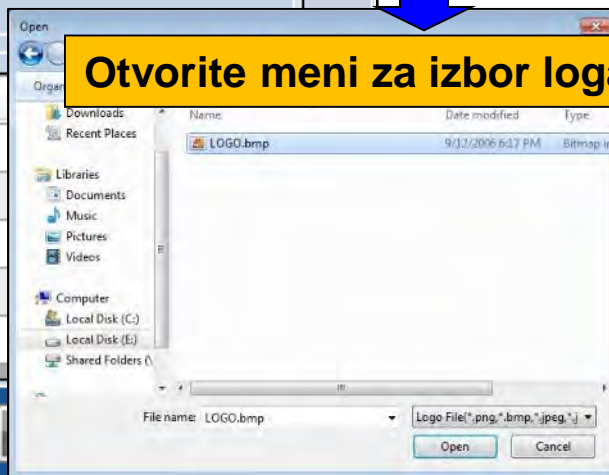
Open

Orga

Otvorite meni za izbor loga

Downloads
Recent Places

Libraries
Documents
Music
Pictures
Videos

Computer
Local Disk (C:)
Local Disk (E:)
Shared Folders (\

Name
Date modified
Type

LOGO.bmp
9/12/2006 6:17 PM
Bitmap i

File name: LOGO.bmp
Logo File(*.png,*.bmp,*.jpeg,*.j
Open
Cancel